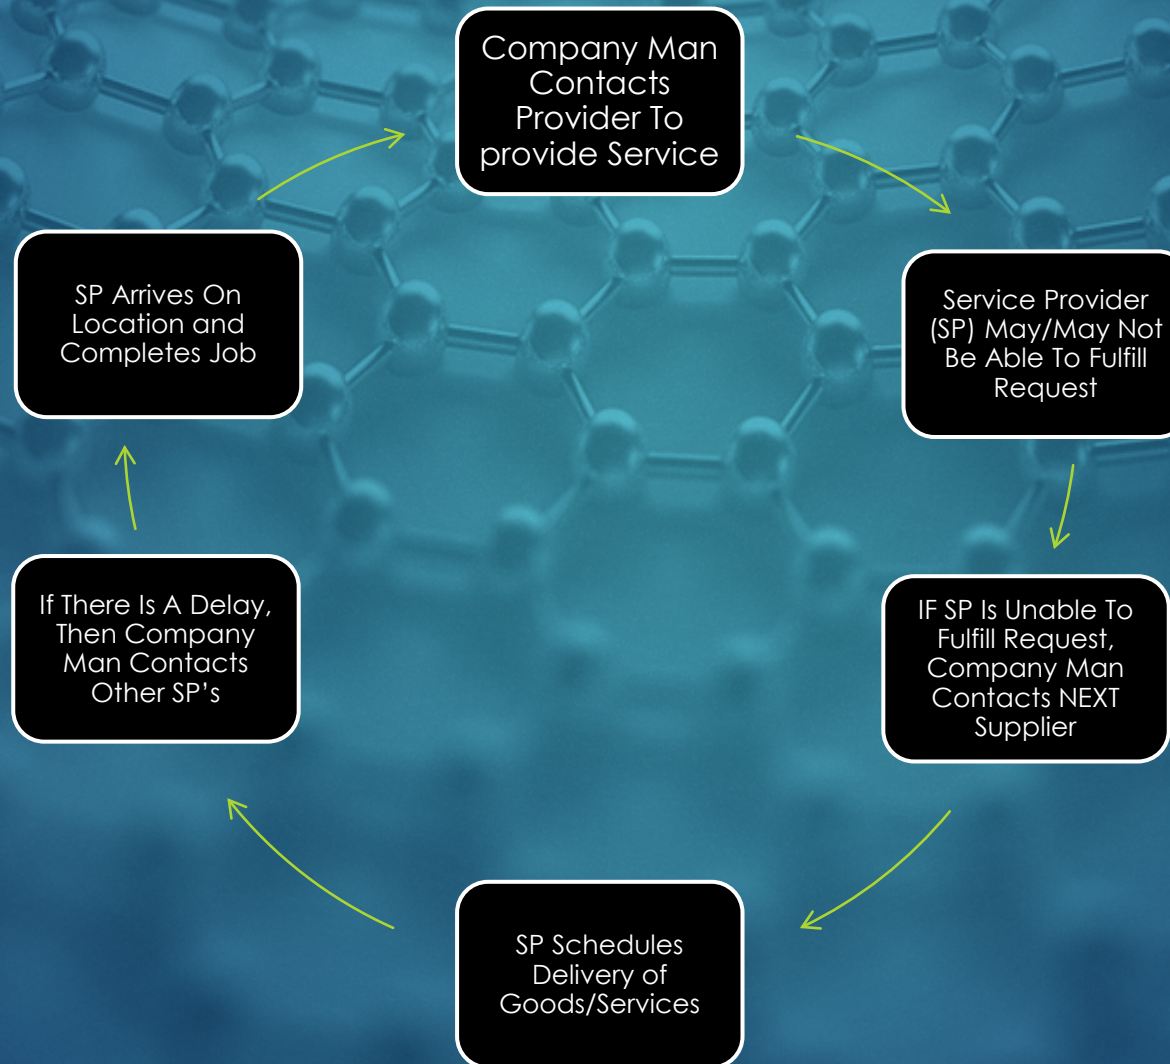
Company Man Contacts Provider To provide Service

Service Provider (SP) May/May Not Be Able To Fulfill Request

IF SP Is Unable To Fulfill Request, Company Man Contacts NEXT Supplier

SP Schedules Delivery of Goods/Services

If There Is A Delay, Then Company Man Contacts Other SP's

SP Arrives On Location and Completes Job